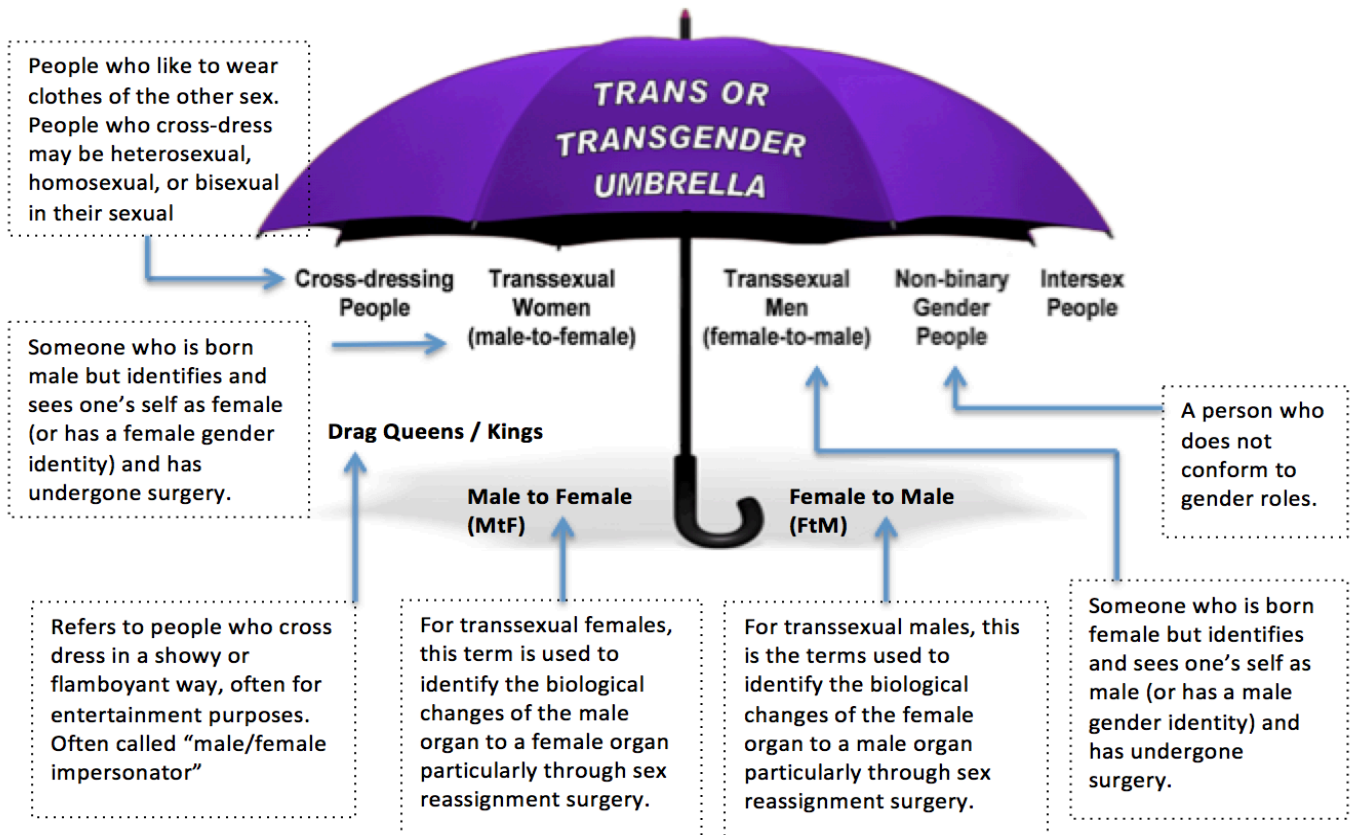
People who like to wear clothes of the other sex. People who cross-dress may be heterosexual, homosexual, or bisexual in their sexual

TRANS OR TRANSGENDER UMBRELLA

Cross-dressing People

Transsexual Women (male-to-female)

Transsexual Men (female-to-male)

Non-binary Gender People

Intersex People

Someone who is born male but identifies and sees one's self as female (or has a female gender identity) and has undergone surgery.

Drag Queens / Kings

A person who does not conform to gender roles.

Male to Female (MtF)

Female to Male (FtM)

Refers to people who cross dress in a showy or flamboyant way, often for entertainment purposes. Often called "male/female impersonator"

For transsexual females, this term is used to identify the biological changes of the male organ to a female organ particularly through sex reassignment surgery.

For transsexual males, this is the terms used to identify the biological changes of the female organ to a male organ particularly through sex reassignment surgery.

Someone who is born female but identifies and sees one's self as male (or has a male gender identity) and has undergone surgery.